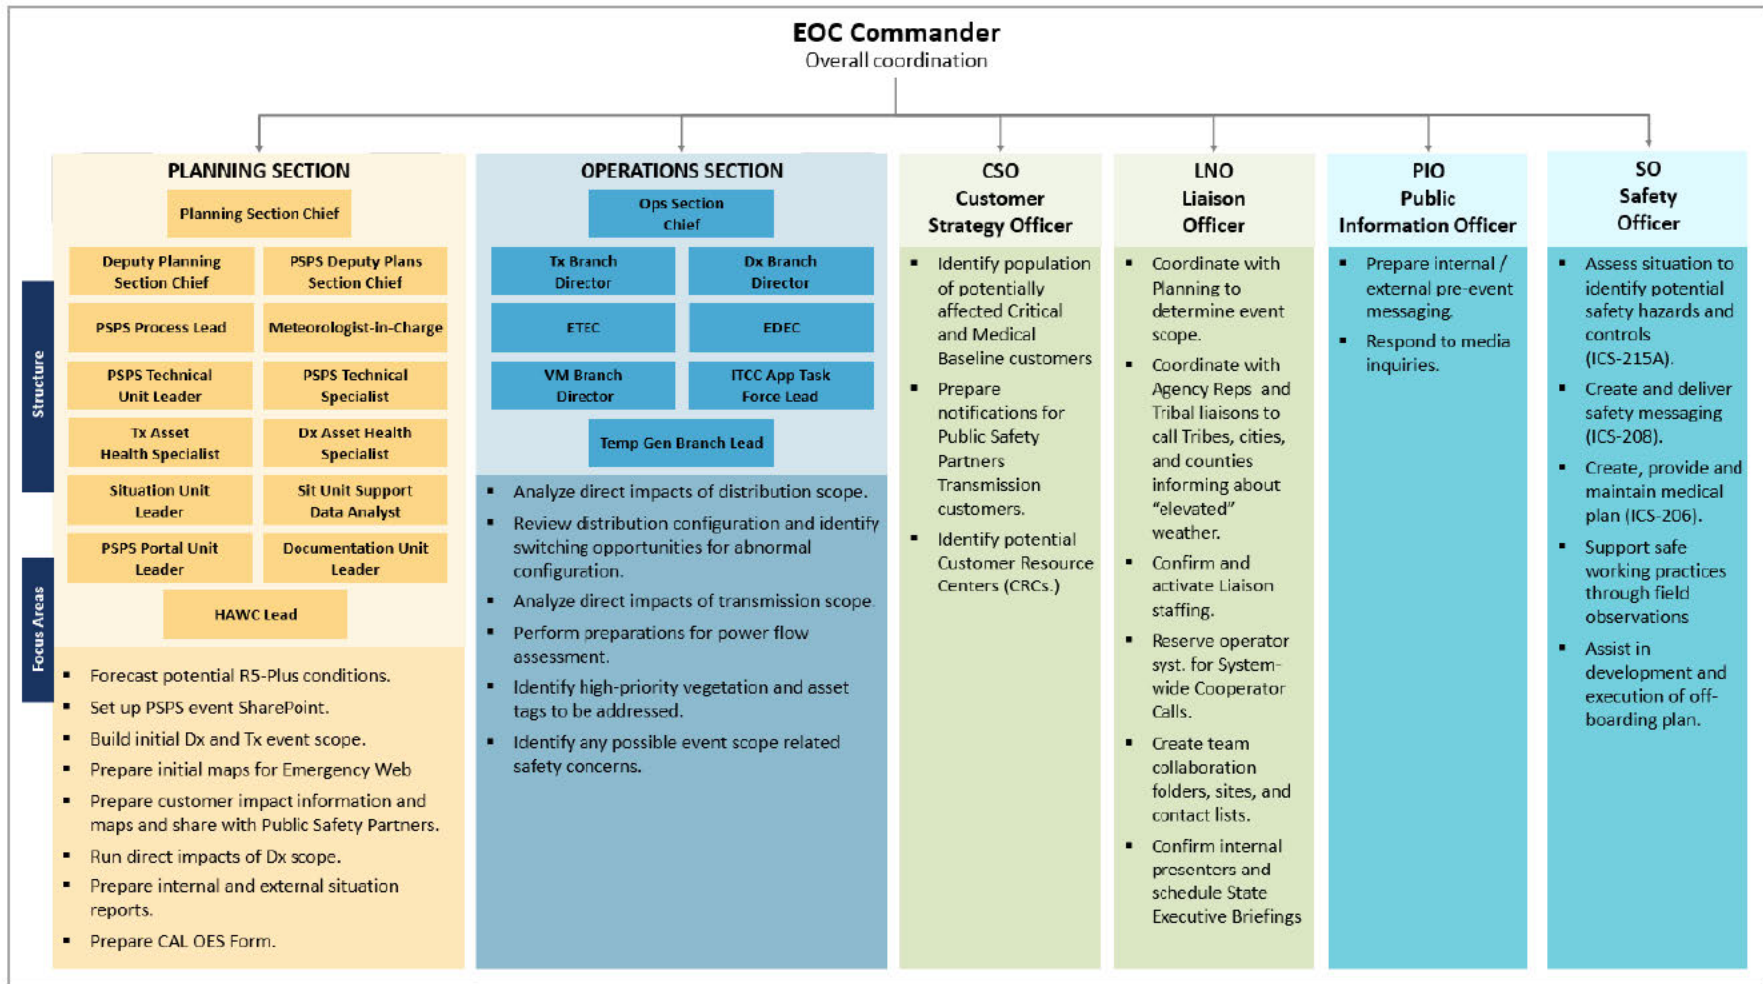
EOC Commander
Overall coordination

Structure

Focus Areas

PLANNING SECTION

Planning Section Chief

Deputy Planning Section Chief

PSPS Deputy Plans Section Chief

PSPS Process Lead

Meteorologist-In-Charge

PSPS Technical Unit Leader

PSPS Technical Specialist

Tx Asset Health Specialist

Dx Asset Health Specialist

Situation Unit Leader

Sit Unit Support Data Analyst

PSPS Portal Unit Leader

Documentation Unit Leader

HAWC Lead

- Forecast potential R5-Plus conditions.
- Set up PSPS event SharePoint.
- Build initial Dx and Tx event scope.
- Prepare initial maps for Emergency Web
- Prepare customer impact information and maps and share with Public Safety Partners.
- Run direct impacts of Dx scope.
- Prepare internal and external situation reports.
- Prepare CAL OES Form.

OPERATIONS SECTION

Ops Section Chief

Tx Branch Director

Dx Branch Director

ETEC

EDEC

VM Branch Director

ITCC App Task Force Lead

Temp Gen Branch Lead

- Analyze direct impacts of distribution scope.
- Review distribution configuration and identify switching opportunities for abnormal configuration.
- Analyze direct impacts of transmission scope.
- Perform preparations for power flow assessment.
- Identify high-priority vegetation and asset tags to be addressed.
- Identify any possible event scope related safety concerns.

CSO
Customer Strategy Officer

- Identify population of potentially affected Critical and Medical Baseline customers
- Prepare notifications for Public Safety Partners Transmission customers.
- Identify potential Customer Resource Centers (CRCs.)

LNO
Liaison Officer

- Coordinate with Planning to determine event scope.
- Coordinate with Agency Reps and Tribal liaisons to call Tribes, cities, and counties informing about "elevated" weather.
- Confirm and activate Liaison staffing.
- Reserve operator syst. for System-wide Cooperator Calls.
- Create team collaboration folders, sites, and contact lists.
- Confirm internal presenters and schedule State Executive Briefings

PIO
Public Information Officer

- Prepare internal / external pre-event messaging.
- Respond to media inquiries.

SO
Safety Officer

- Assess situation to identify potential safety hazards and controls (ICS-215A).
- Create and deliver safety messaging (ICS-208).
- Create, provide and maintain medical plan (ICS-206).
- Support safe working practices through field observations
- Assist in development and execution of off-boarding plan.